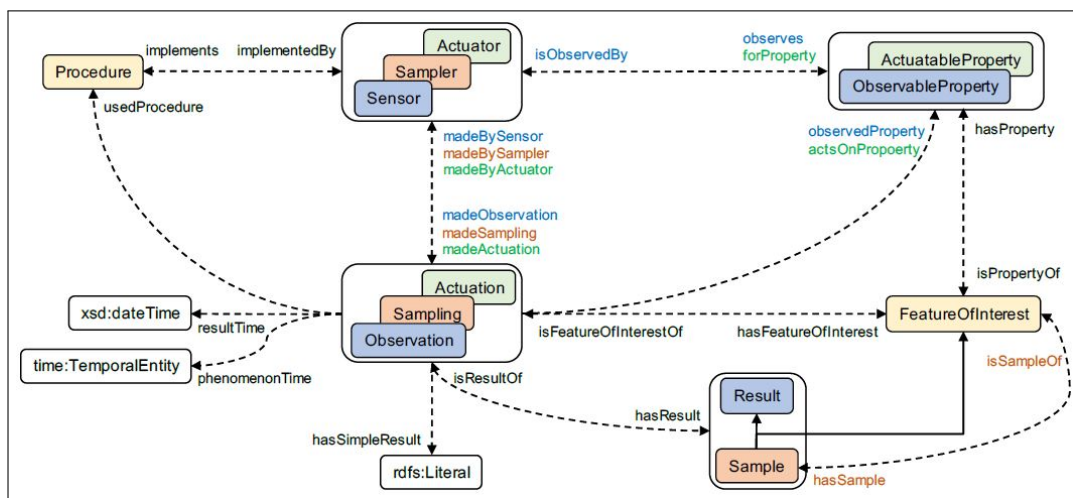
Procedure
implements
implementedBy
usedProcedure
Actuator
Sampler
Sensor
isObservedBy
observes
forProperty
ActuatableProperty
ObservableProperty
observedProperty
actsOnPropoerty
hasProperty
madeBySensor
madeBySampler
madeByActuator
madeObservation
madeSampling
madeActuation
isPropertyOf
Actuation
Sampling
Observation
xsd:dateTime
resultTime
time:TemporalEntity
phenomenonTime
isFeatureOfInterestOf
hasFeatureOfInterest
FeatureOfInterest
isSampleOf
isResultOf
hasResult
Result
hasSimpleResult
rdfs:Literal
Sample
hasSample